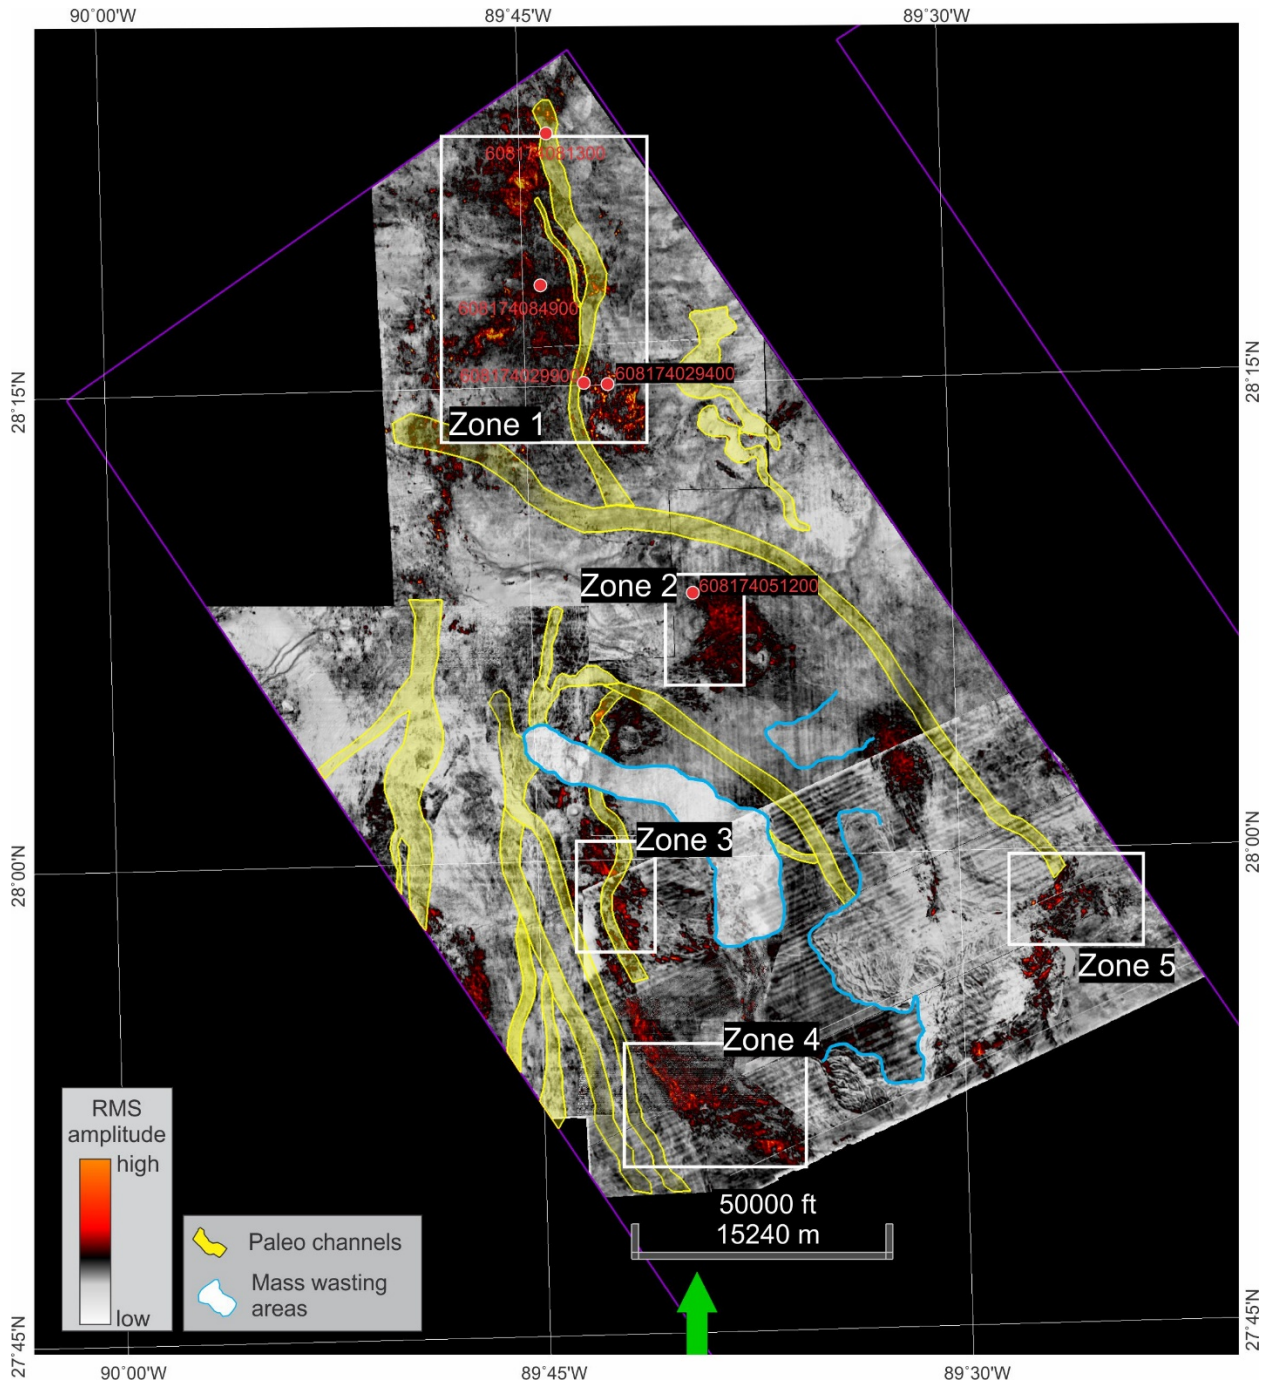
90°00'W
89°45'W
89°30'W

608174081300
608174084900
608174029900
608174029400
Zone 1
Zone 2
608174051200
Zone 3
Zone 4
Zone 5

28°15'N
28°15'N
28°00'N
28°00'N
27°45'N
27°45'N

RMS amplitude
high
low

Paleo channels
Mass wasting areas

50000 ft
15240 m

90°00'W
89°45'W
89°30'W